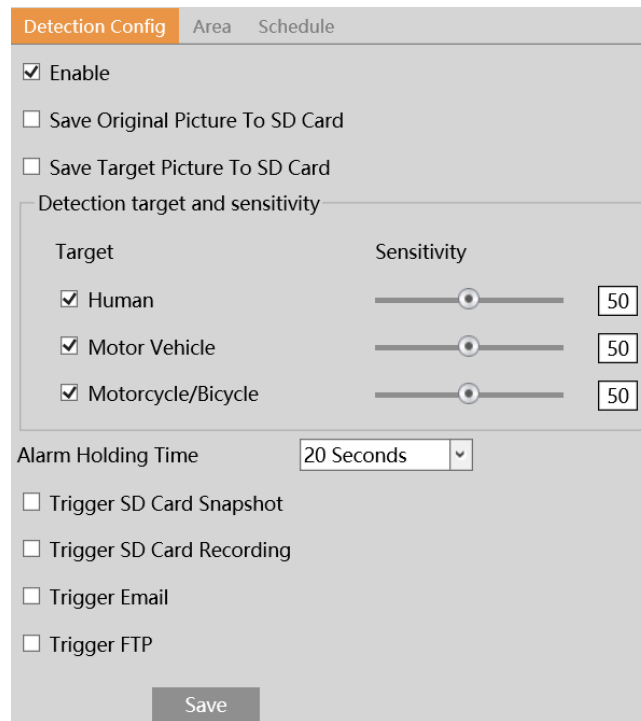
Detection Config Area Schedule

☑ Enable

☐ Save Original Picture To SD Card

☐ Save Target Picture To SD Card

Detection target and sensitivity

| Target | Sensitivity |
|---|---|
| ☑ Human | 50 |
| ☑ Motor Vehicle | 50 |
| ☑ Motorcycle/Bicycle | 50 |

Alarm Holding Time 20 Seconds

☐ Trigger SD Card Snapshot

☐ Trigger SD Card Recording

☐ Trigger Email

☐ Trigger FTP

Save